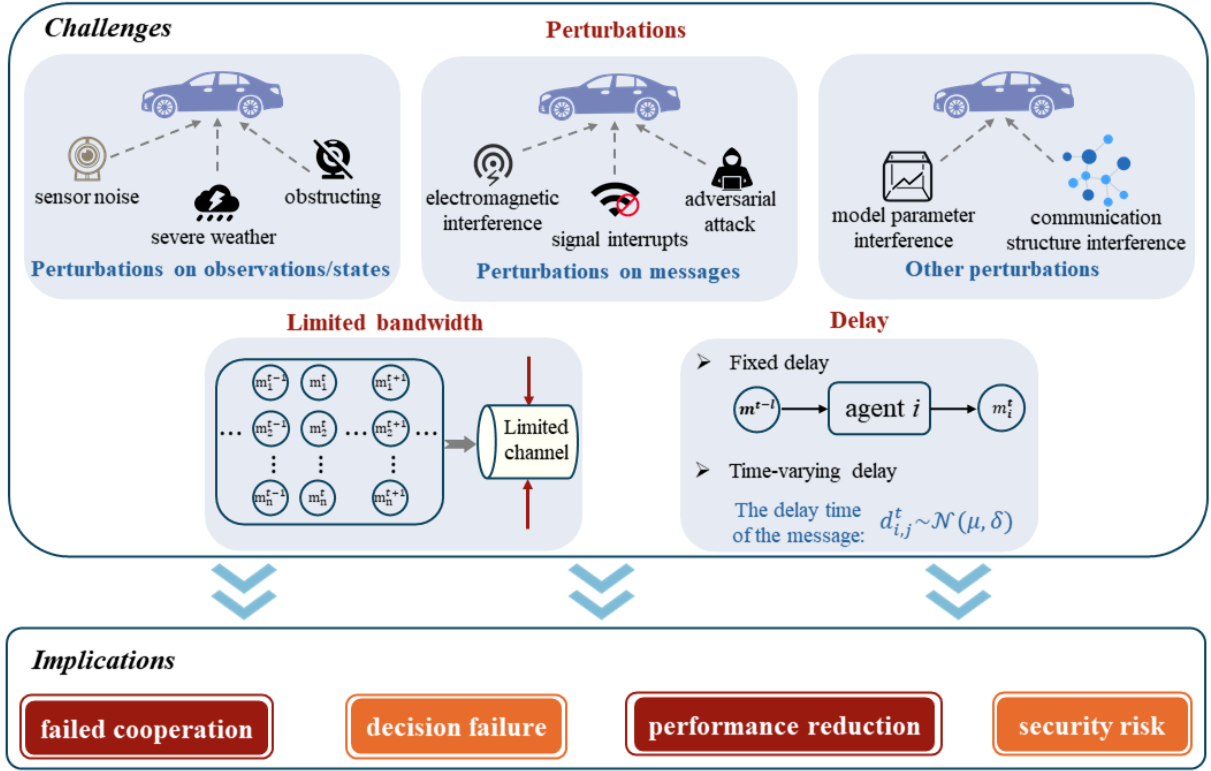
Challenges

Perturbations

sensor noise
severe weather
obstructing
Perturbations on observations/states

electromagnetic interference
signal interrupts
adversarial attack
Perturbations on messages

model parameter interference
communication structure interference
Other perturbations

Limited bandwidth

$m_1^{t-1}$ $m_1^t$ $m_1^{t+1}$
… $m_2^{t-1}$ $m_2^t$ … $m_2^{t+1}$ …
⋮ ⋮ ⋮
$m_n^{t-1}$ $m_n^t$ $m_n^{t+1}$

Limited channel

Delay

➢ Fixed delay
$m^{t-l}$ → agent $i$ → $m_i^t$

➢ Time-varying delay
The delay time of the message: $d_{i,j}^t \sim \mathcal{N}(\mu, \delta)$

Implications

failed cooperation
decision failure
performance reduction
security risk